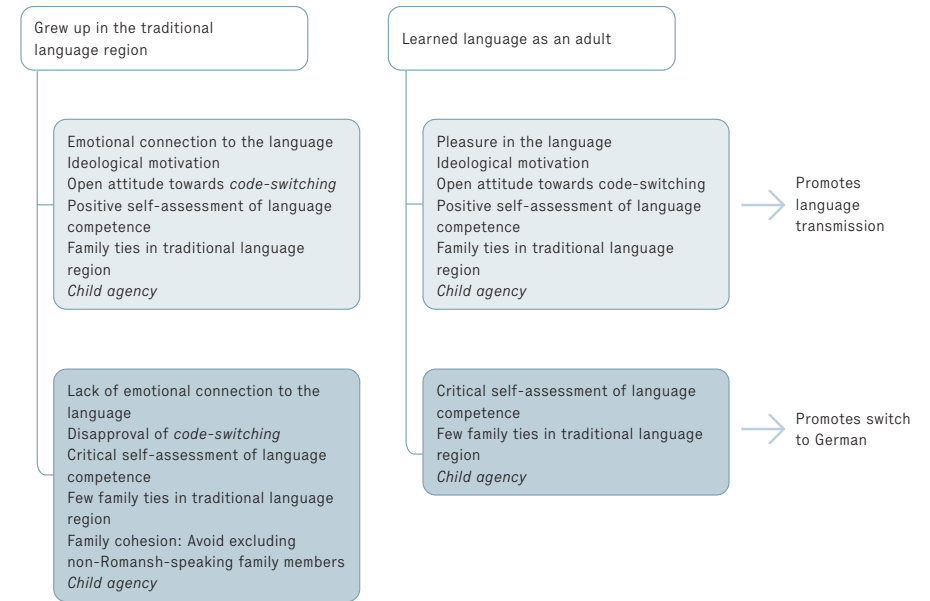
Grew up in the traditional language region

Learned language as an adult

Emotional connection to the language
Ideological motivation
Open attitude towards *code-switching*
Positive self-assessment of language competence
Family ties in traditional language region
*Child agency*

Pleasure in the language
Ideological motivation
Open attitude towards code-switching
Positive self-assessment of language competence
Family ties in traditional language region
*Child agency*

Promotes language transmission

Lack of emotional connection to the language
Disapproval of *code-switching*
Critical self-assessment of language competence
Few family ties in traditional language region
Family cohesion: Avoid excluding non-Romansh-speaking family members
*Child agency*

Critical self-assessment of language competence
Few family ties in traditional language region
*Child agency*

Promotes switch to German